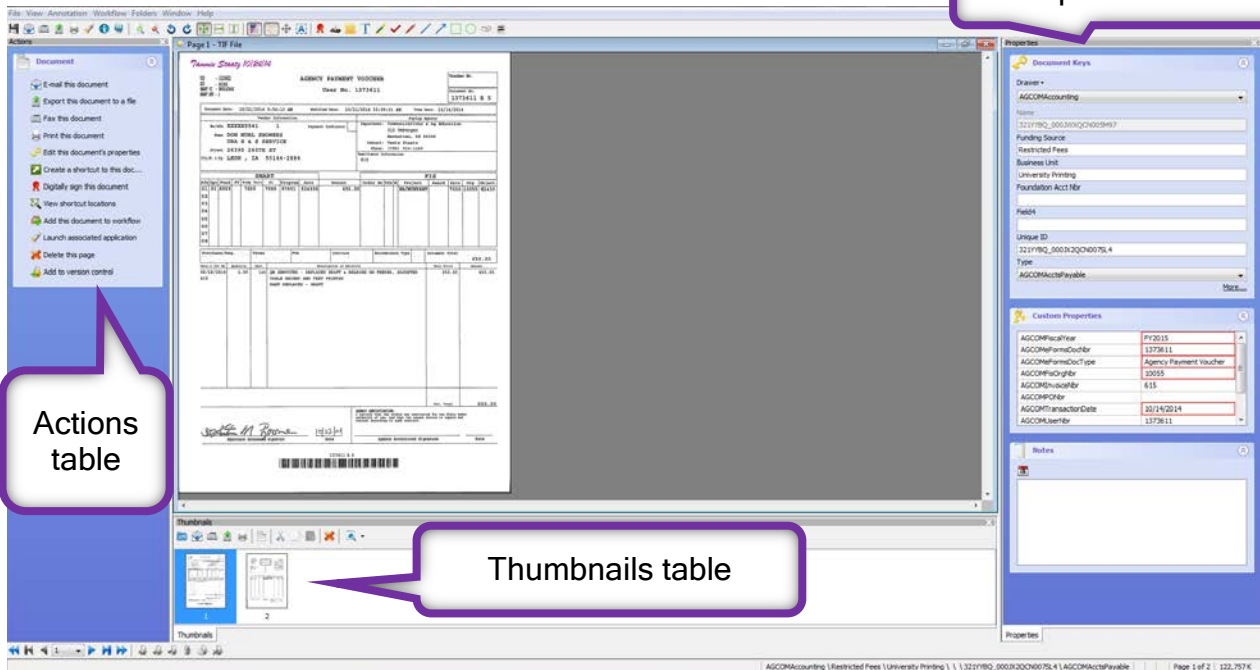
File View Annotation Workflow Folders Window Help

Actions

Document

E-mail this document
Export this document to a file
Fax this document
Print this document
Edit this document's properties
Create a shortcut to this doc...
Digitally sign this document
View shortcut locations
Add this document to workflow
Launch associated application
Delete this page
Add to version control

Actions table

Page 1 - TIF File

Tammie Stoaty 10/28/14

AGENCY PAYMENT VOUCHER
User No. 1373611

1373611 B 5

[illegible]

Thumbnails

1 2

Thumbnails

Thumbnails table

Properties

Document Keys

Drawer
AGCOMAccounting
Name
321YYBQ_000JKXQCN005M97
Funding Source
Restricted Fees
Business Unit
University Printing
Foundation Acct Nbr

Field4

Unique ID
321YYBQ_000JX2QCN007SL4
Type
AGCOMAcctsPayable
More...

Custom Properties

| | |
|---|---|
| AGCOMFiscalYear | FY2015 |
| AGCOMeFormsDocNbr | 1373611 |
| AGCOMeFormsDocType | Agency Payment Voucher |
| AGCOMFisOrgNbr | 10055 |
| AGCOMInvoiceNbr | 615 |
| AGCOMPONbr | |
| AGCOMTransactionDate | 10/14/2014 |
| AGCOMUserNbr | 1373611 |

Notes

Properties

AGCOMAccounting \ Restricted Fees \ University Printing \ \ 321YYBQ_000JX2QCN007SL4 \ AGCOMAcctsPayable | Page 1 of 2 | 122.757K